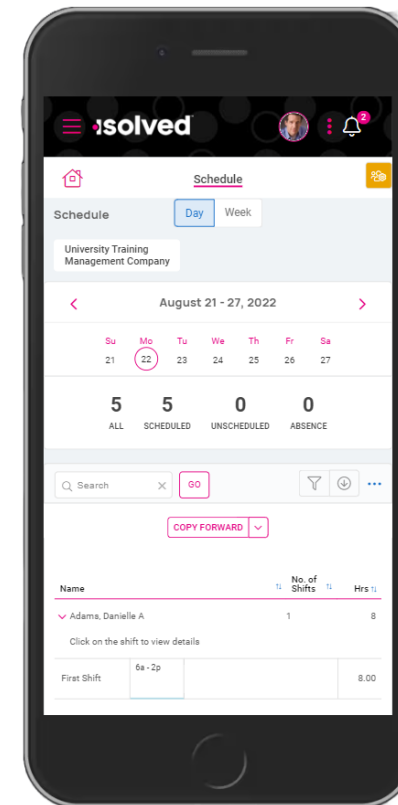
isolved

2

Schedule

Schedule

Day

Week

University Training Management Company

August 21 - 27, 2022

| Su | Mo | Tu | We | Th | Fr | Sa |
|---|---|---|---|---|---|---|
| 21 | 22 | 23 | 24 | 25 | 26 | 27 |

5 ALL

5 SCHEDULED

0 UNSCHEDULED

0 ABSENCE

Search

GO

COPY FORWARD

| Name | No. of Shifts | Hrs |
|---|---|---|
| Adams, Danielle A | 1 | 8 |

Click on the shift to view details

First Shift 6a - 2p 8.00